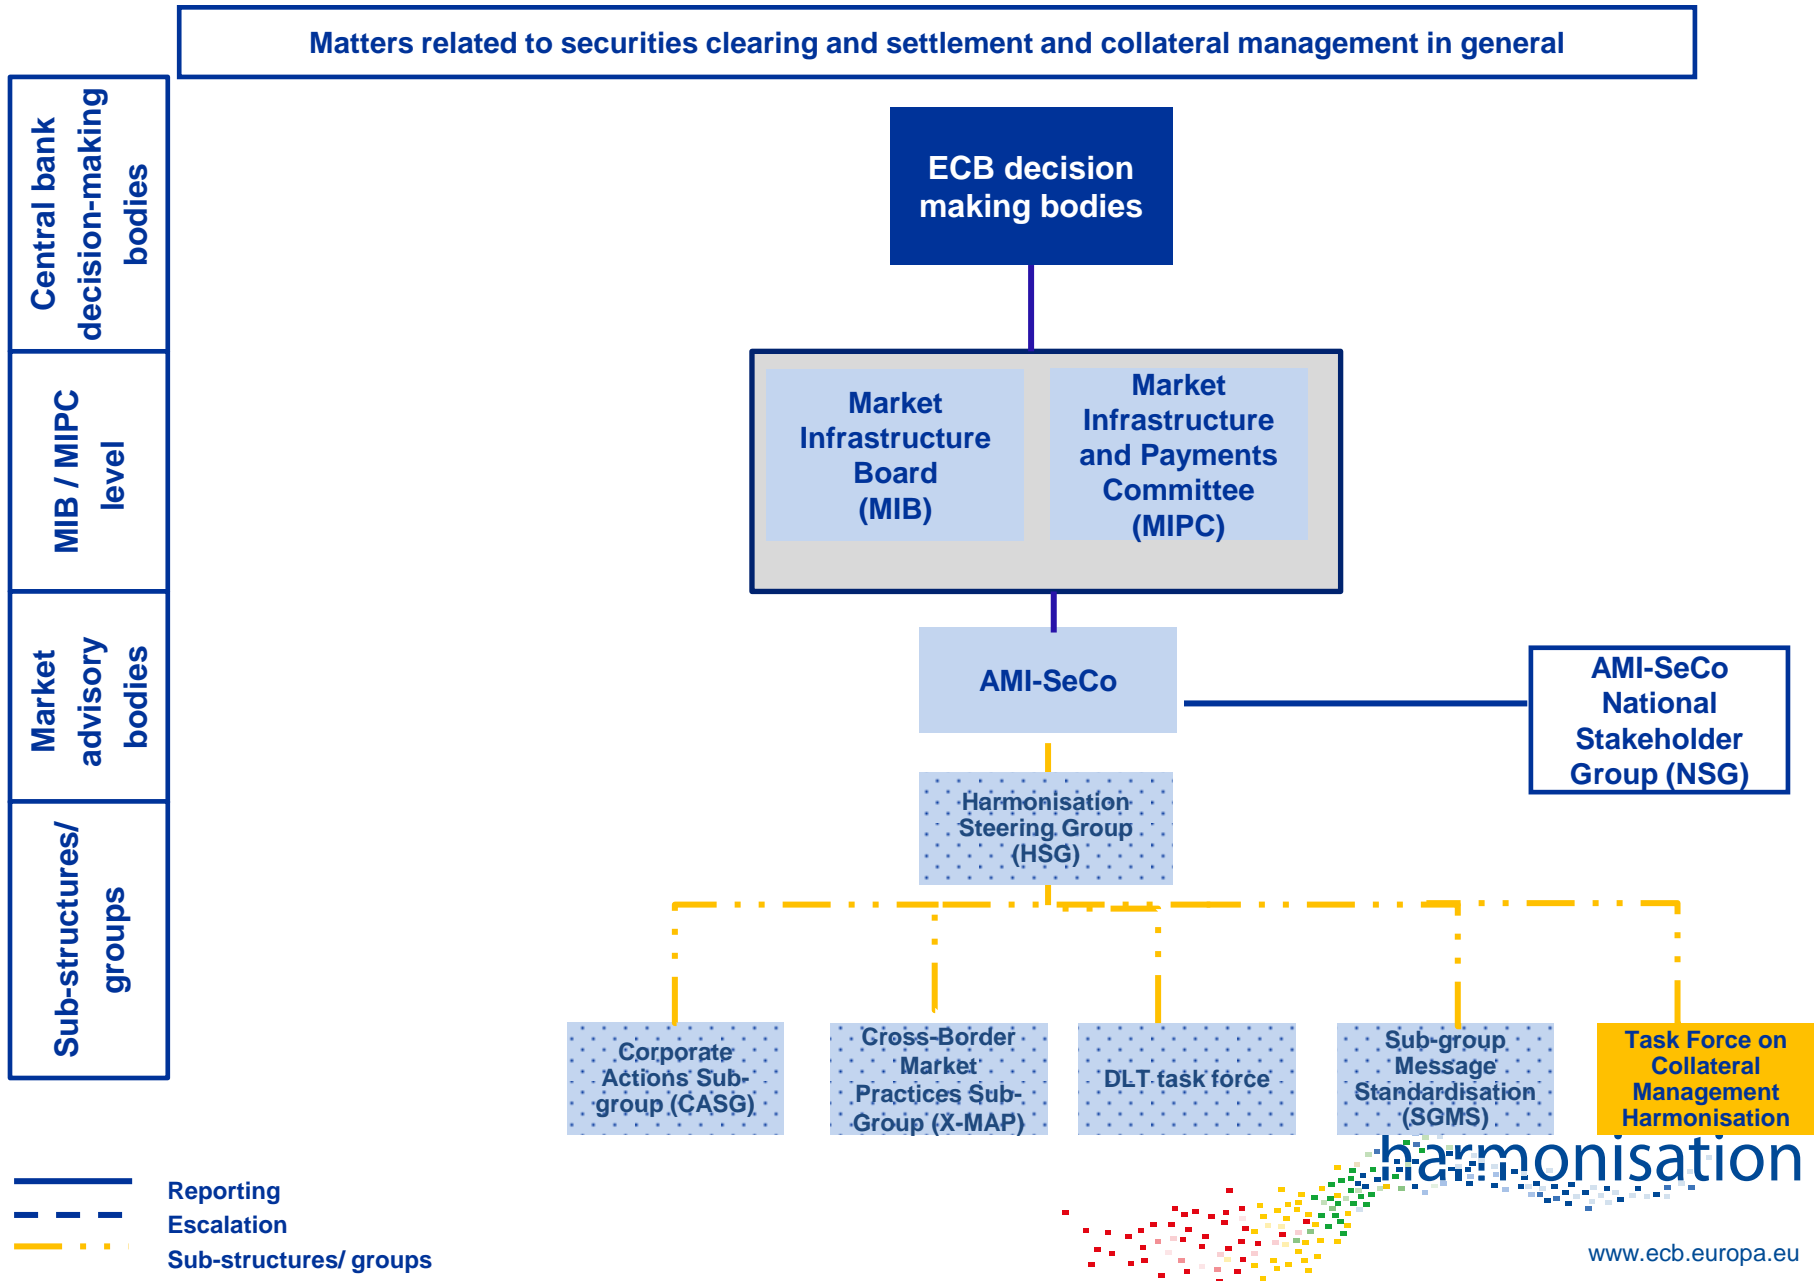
Matters related to securities clearing and settlement and collateral management in general

Central bank decision-making bodies

MIB / MIPC level

Market advisory bodies

Sub-structures/ groups

ECB decision making bodies

Market Infrastructure Board (MIB)

Market Infrastructure and Payments Committee (MIPC)

AMI-SeCo

AMI-SeCo National Stakeholder Group (NSG)

Harmonisation Steering Group (HSG)

Corporate Actions Sub-group (CASG)

Cross-Border Market Practices Sub-Group (X-MAP)

DLT task force

Sub-group Message Standardisation (SGMS)

Task Force on Collateral Management Harmonisation

Reporting
Escalation
Sub-structures/ groups

harmonisation

www.ecb.europa.eu